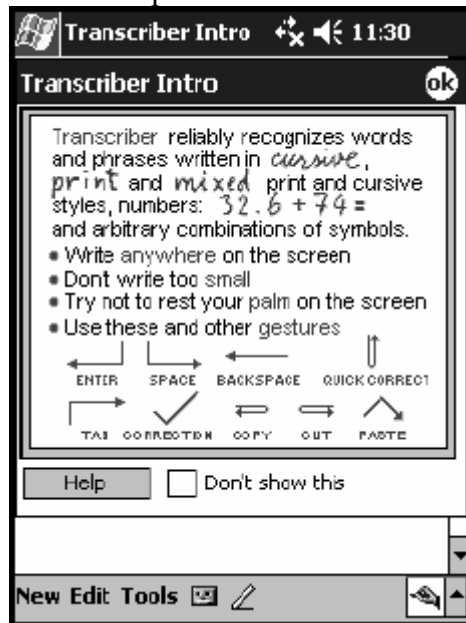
Transcriber Intro 11:30

Transcriber Intro ok

Transcriber reliably recognizes words and phrases written in cursive, print and mixed print and cursive styles, numbers: $32.6 + 74 =$ and arbitrary combinations of symbols.

• Write anywhere on the screen
• Dont write too small
• Try not to rest your palm on the screen
• Use these and other gestures

ENTER SPACE BACKSPACE QUICK CORRECT
TAB CORRECTION COPY CUT PASTE

Help Don't show this

New Edit Tools